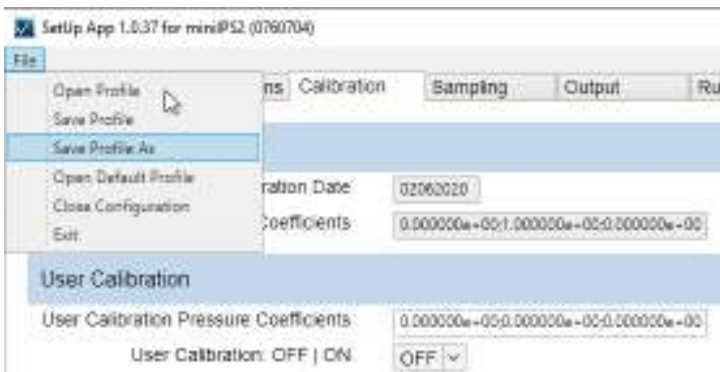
SetUp App 1.0.37 for miniIPS2 (0760704)

File

Open Profile
Save Profile
Save Profile As
Open Default Profile
Close Configuration
Exit

ns Calibration Sampling Output Ru

ration Date 02062020

Coefficients 0.000000e+00:1.000000e+00:0.000000e+00

User Calibration

User Calibration Pressure Coefficients 0.000000e+00:0.000000e+00:0.000000e+00

User Calibration: OFF | ON OFF